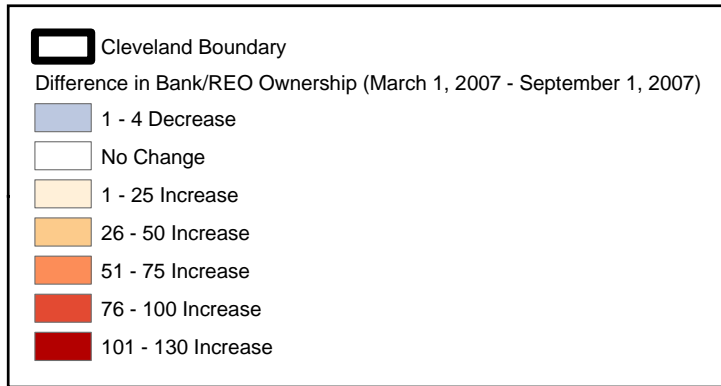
Cleveland Boundary

Difference in Bank/REO Ownership (March 1, 2007 - September 1, 2007)

1 - 4 Decrease

No Change

1 - 25 Increase

26 - 50 Increase

51 - 75 Increase

76 - 100 Increase

101 - 130 Increase